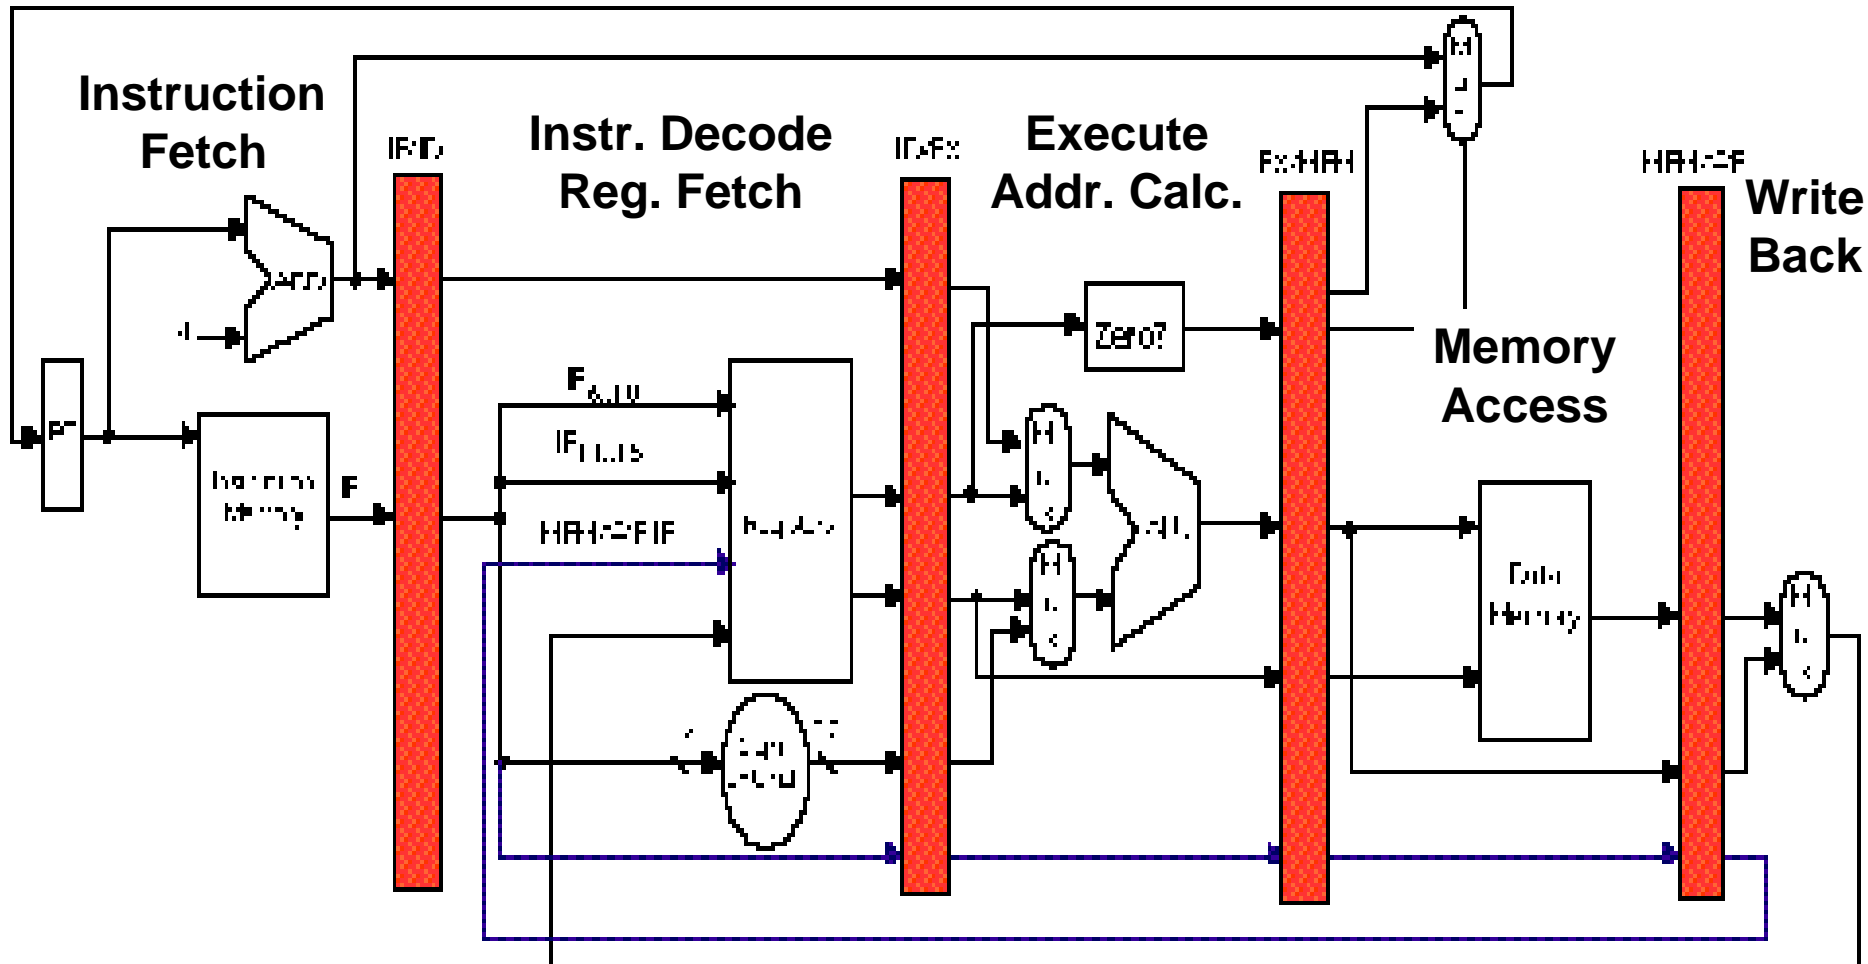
Instruction Fetch

IF/ID

Instr. Decode Reg. Fetch

ID/EX

Execute Addr. Calc.

EX/MEM

MEM/WB

Write Back

Memory Access

Add

4

PC

Instruction Memory

F

$F_{A,1,0}$

$IF_{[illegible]}$

MEM/WB.IF

Reg File

Zero?

Mux

Mux

ALU

Mux

Data Memory

Mux

Mux

Sign Extend

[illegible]

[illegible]